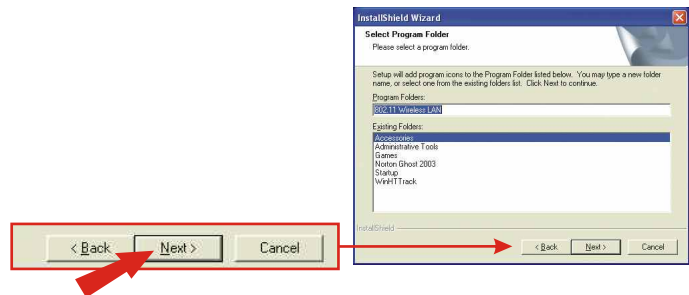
< Back Next > Cancel

InstallShield Wizard

Select Program Folder

Please select a program folder.

Setup will add program icons to the Program Folder listed below. You may type a new folder name, or select one from the existing folders list. Click Next to continue.

Program Folders:

802.11 Wireless LAN

Existing Folders:

Accessories
Administrative Tools
Games
Norton Ghost 2003
Startup
WinHTTrack

InstallShield

< Back Next > Cancel